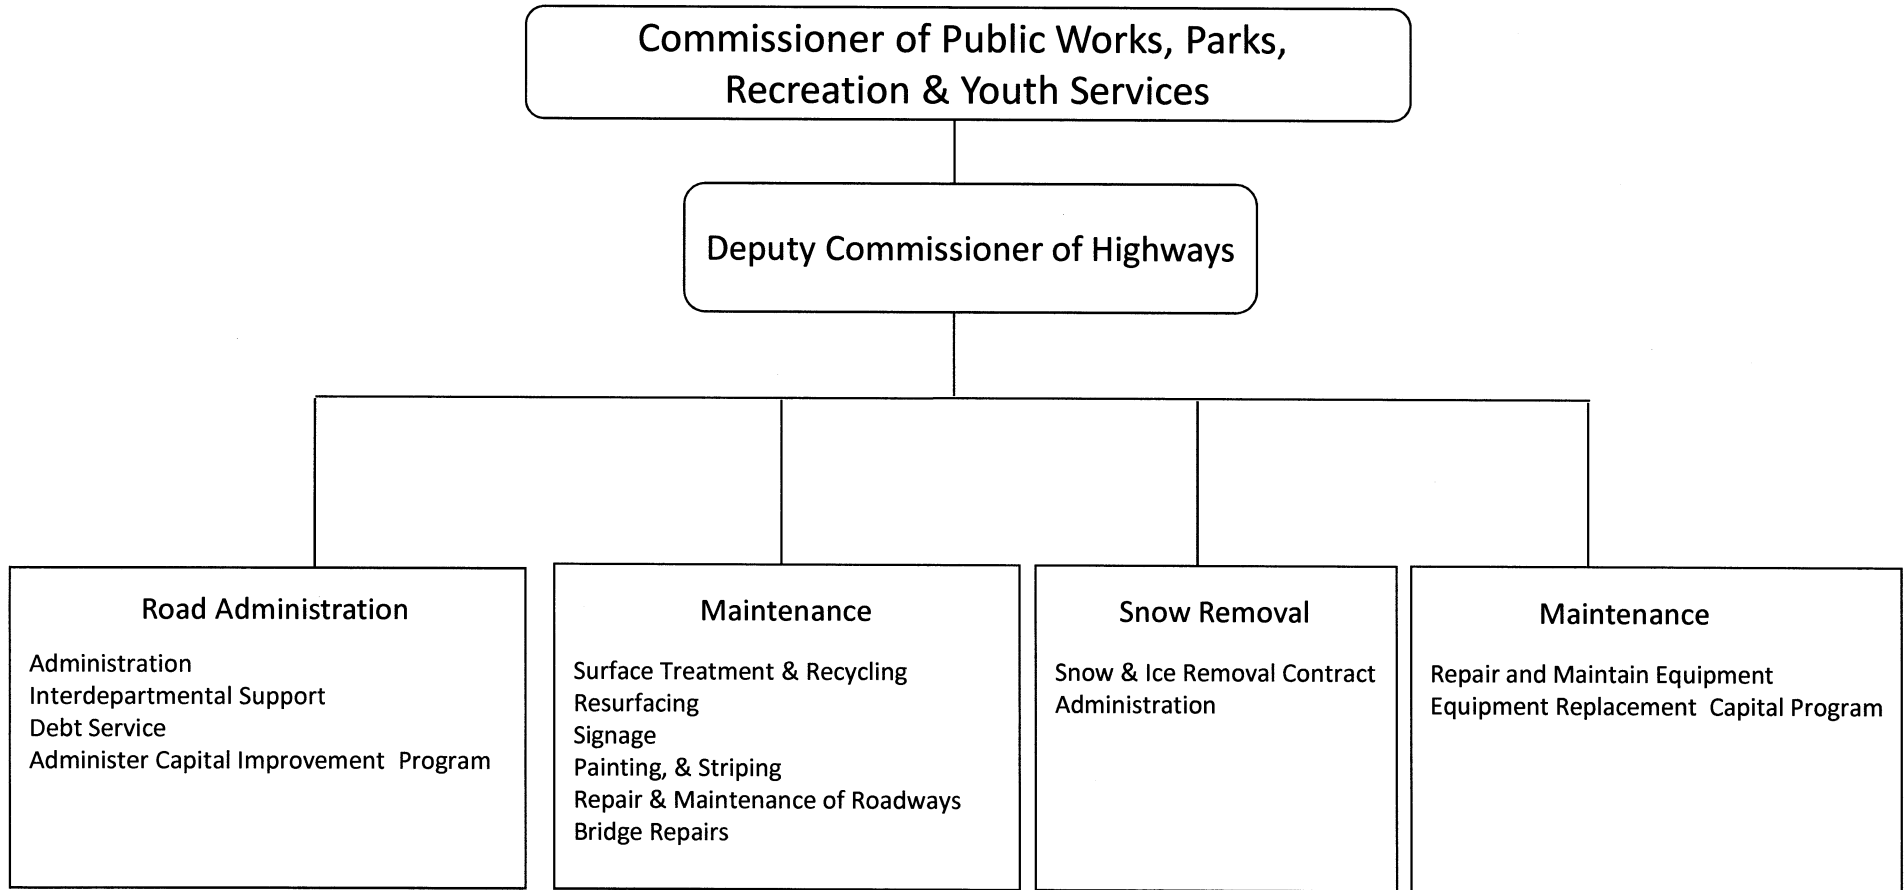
Commissioner of Public Works, Parks, Recreation & Youth Services

Deputy Commissioner of Highways

Road Administration

Administration
Interdepartmental Support
Debt Service
Administer Capital Improvement Program

Maintenance

Surface Treatment & Recycling
Resurfacing
Signage
Painting, & Striping
Repair & Maintenance of Roadways
Bridge Repairs

Snow Removal

Snow & Ice Removal Contract Administration

Maintenance

Repair and Maintain Equipment
Equipment Replacement Capital Program